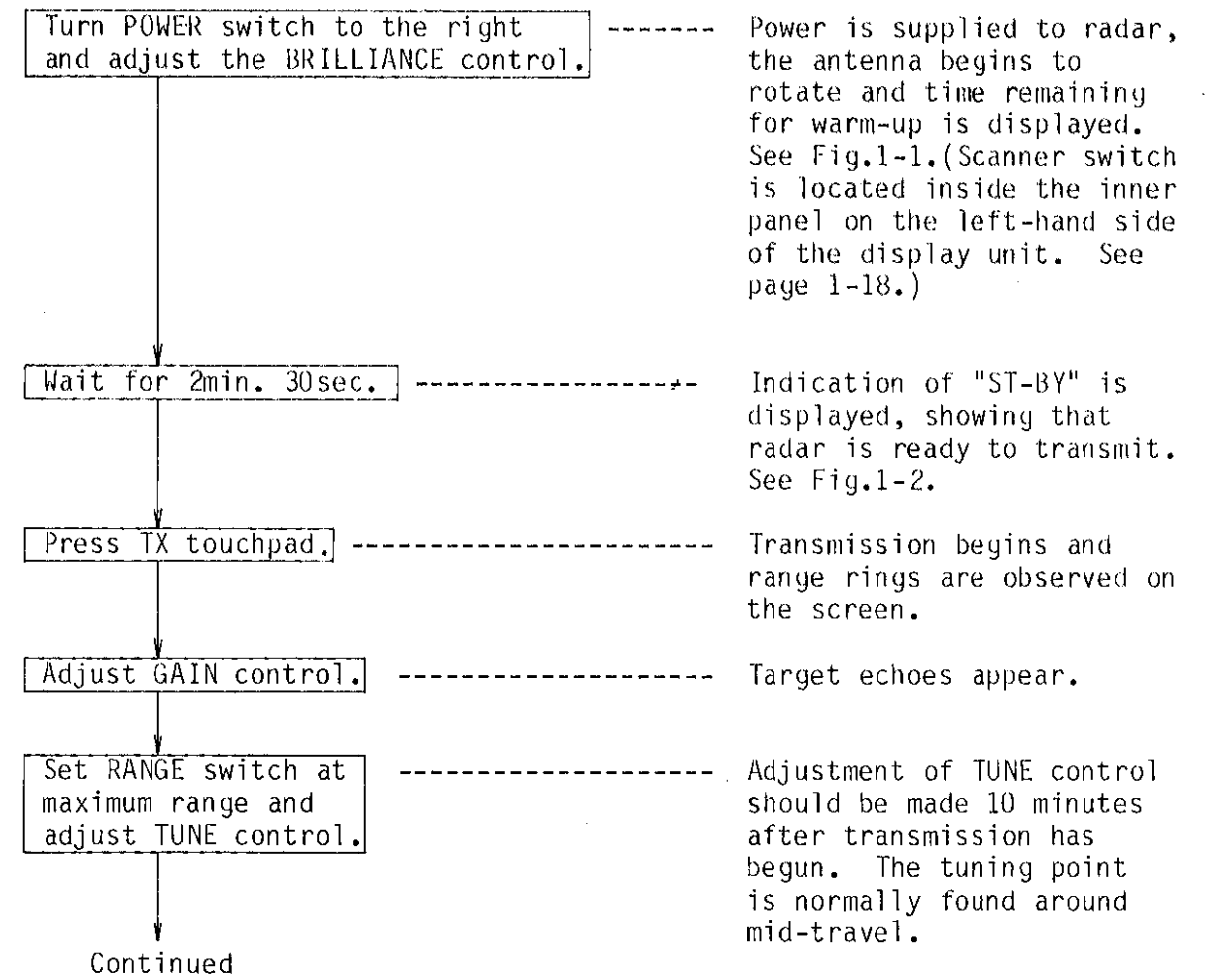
Turn POWER switch to the right and adjust the BRILLIANCE control.

Power is supplied to radar, the antenna begins to rotate and time remaining for warm-up is displayed. See Fig.1-1.(Scanner switch is located inside the inner panel on the left-hand side of the display unit. See page 1-18.)

Wait for 2min. 30sec.

Indication of "ST-BY" is displayed, showing that radar is ready to transmit. See Fig.1-2.

Press TX touchpad.

Transmission begins and range rings are observed on the screen.

Adjust GAIN control.

Target echoes appear.

Set RANGE switch at maximum range and adjust TUNE control.

Adjustment of TUNE control should be made 10 minutes after transmission has begun. The tuning point is normally found around mid-travel.

Continued